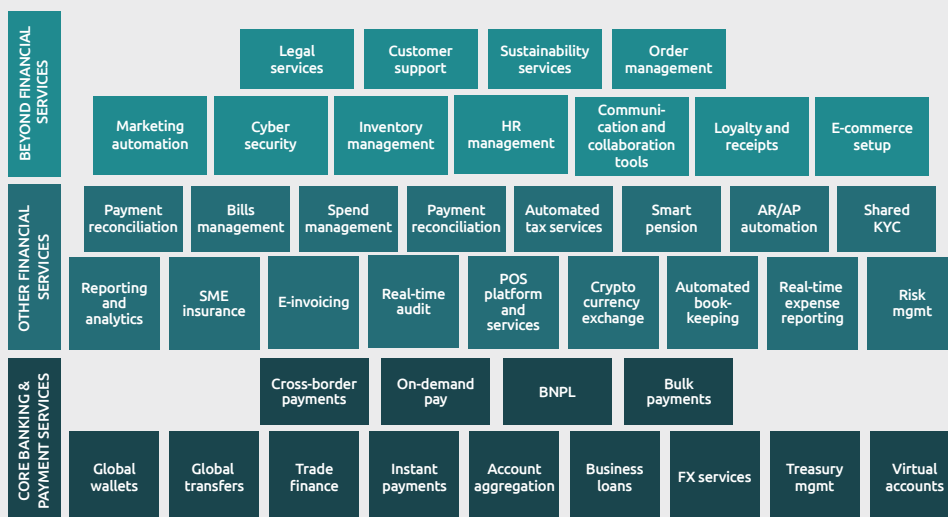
BEYOND FINANCIAL SERVICES

Legal services
Customer support
Sustainability services
Order management

Marketing automation
Cyber security
Inventory management
HR management
Communication and collaboration tools
Loyalty and receipts
E-commerce setup

OTHER FINANCIAL SERVICES

Payment reconciliation
Bills management
Spend management
Payment reconciliation
Automated tax services
Smart pension
AR/AP automation
Shared KYC

Reporting and analytics
SME insurance
E-invoicing
Real-time audit
POS platform and services
Crypto currency exchange
Automated book-keeping
Real-time expense reporting
Risk mgmt

CORE BANKING & PAYMENT SERVICES

Cross-border payments
On-demand pay
BNPL
Bulk payments

Global wallets
Global transfers
Trade finance
Instant payments
Account aggregation
Business loans
FX services
Treasury mgmt
Virtual accounts